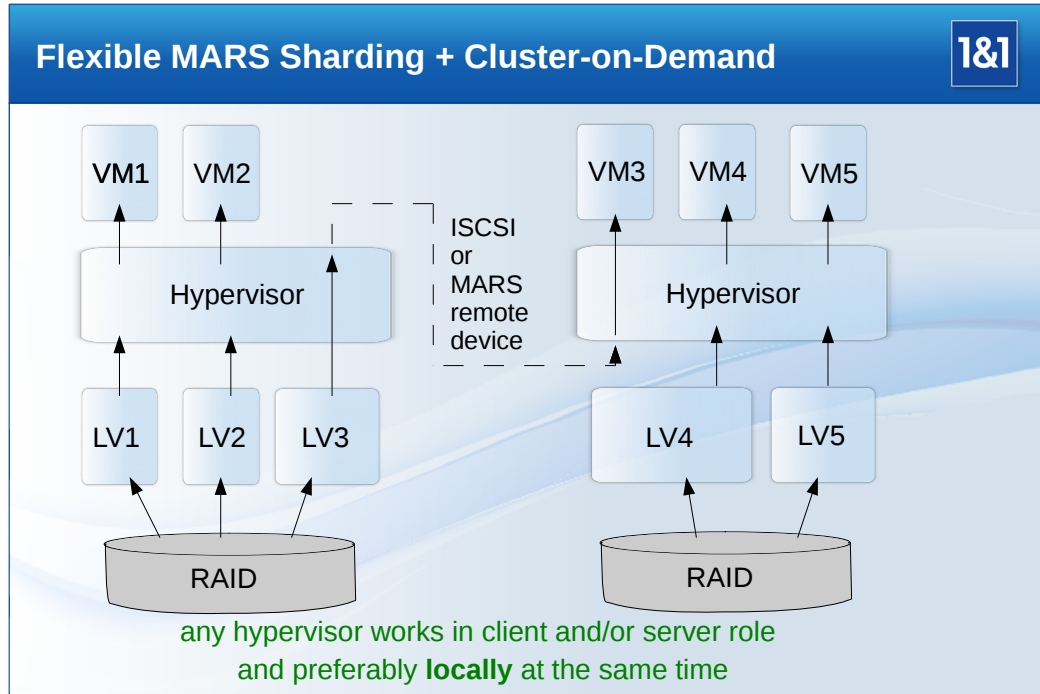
Flexible MARS Sharding + Cluster-on-Demand

1&1

VM1 VM2

Hypervisor

LV1 LV2 LV3

RAID

ISCSI or MARS remote device

VM3 VM4 VM5

Hypervisor

LV4 LV5

RAID

any hypervisor works in client and/or server role and preferably **locally** at the same time